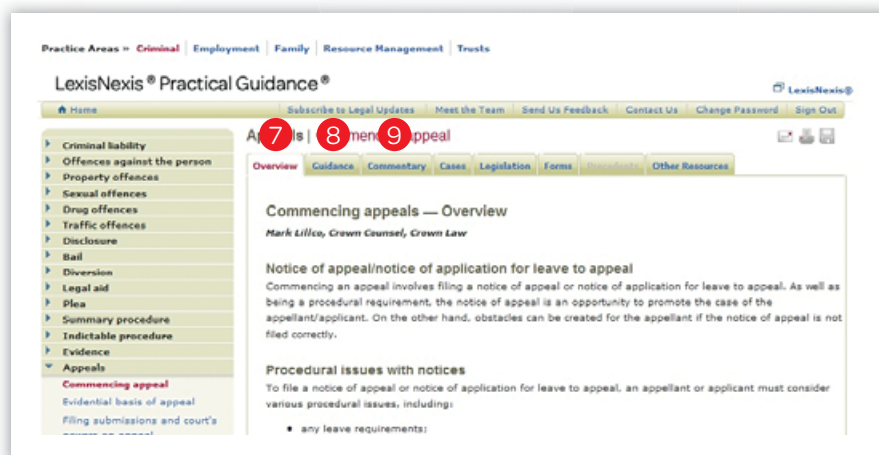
Practice Areas » Criminal | Employment | Family | Resource Management | Trusts

LexisNexis® Practical Guidance®

LexisNexis®

Home | Subscribe to Legal Updates | Meet the Team | Send Us Feedback | Contact Us | Change Password | Sign Out

Criminal liability
Offences against the person
Property offences
Sexual offences
Drug offences
Traffic offences
Disclosure
Bail
Diversion
Legal aid
Plea
Summary procedure
Indictable procedure
Evidence
Appeals
Commencing appeal
Evidential basis of appeal
Filing submissions and court's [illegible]

Ap 7 ls | 8 mence 9 appeal

Overview | Guidance | Commentary | Cases | Legislation | Forms | Precedents | Other Resources

Commencing appeals — Overview

Mark Lillico, Crown Counsel, Crown Law

Notice of appeal/notice of application for leave to appeal

Commencing an appeal involves filing a notice of appeal or notice of application for leave to appeal. As well as being a procedural requirement, the notice of appeal is an opportunity to promote the case of the appellant/applicant. On the other hand, obstacles can be created for the appellant if the notice of appeal is not filed correctly.

Procedural issues with notices

To file a notice of appeal or notice of application for leave to appeal, an appellant or applicant must consider various procedural issues, including:

• any leave requirements;